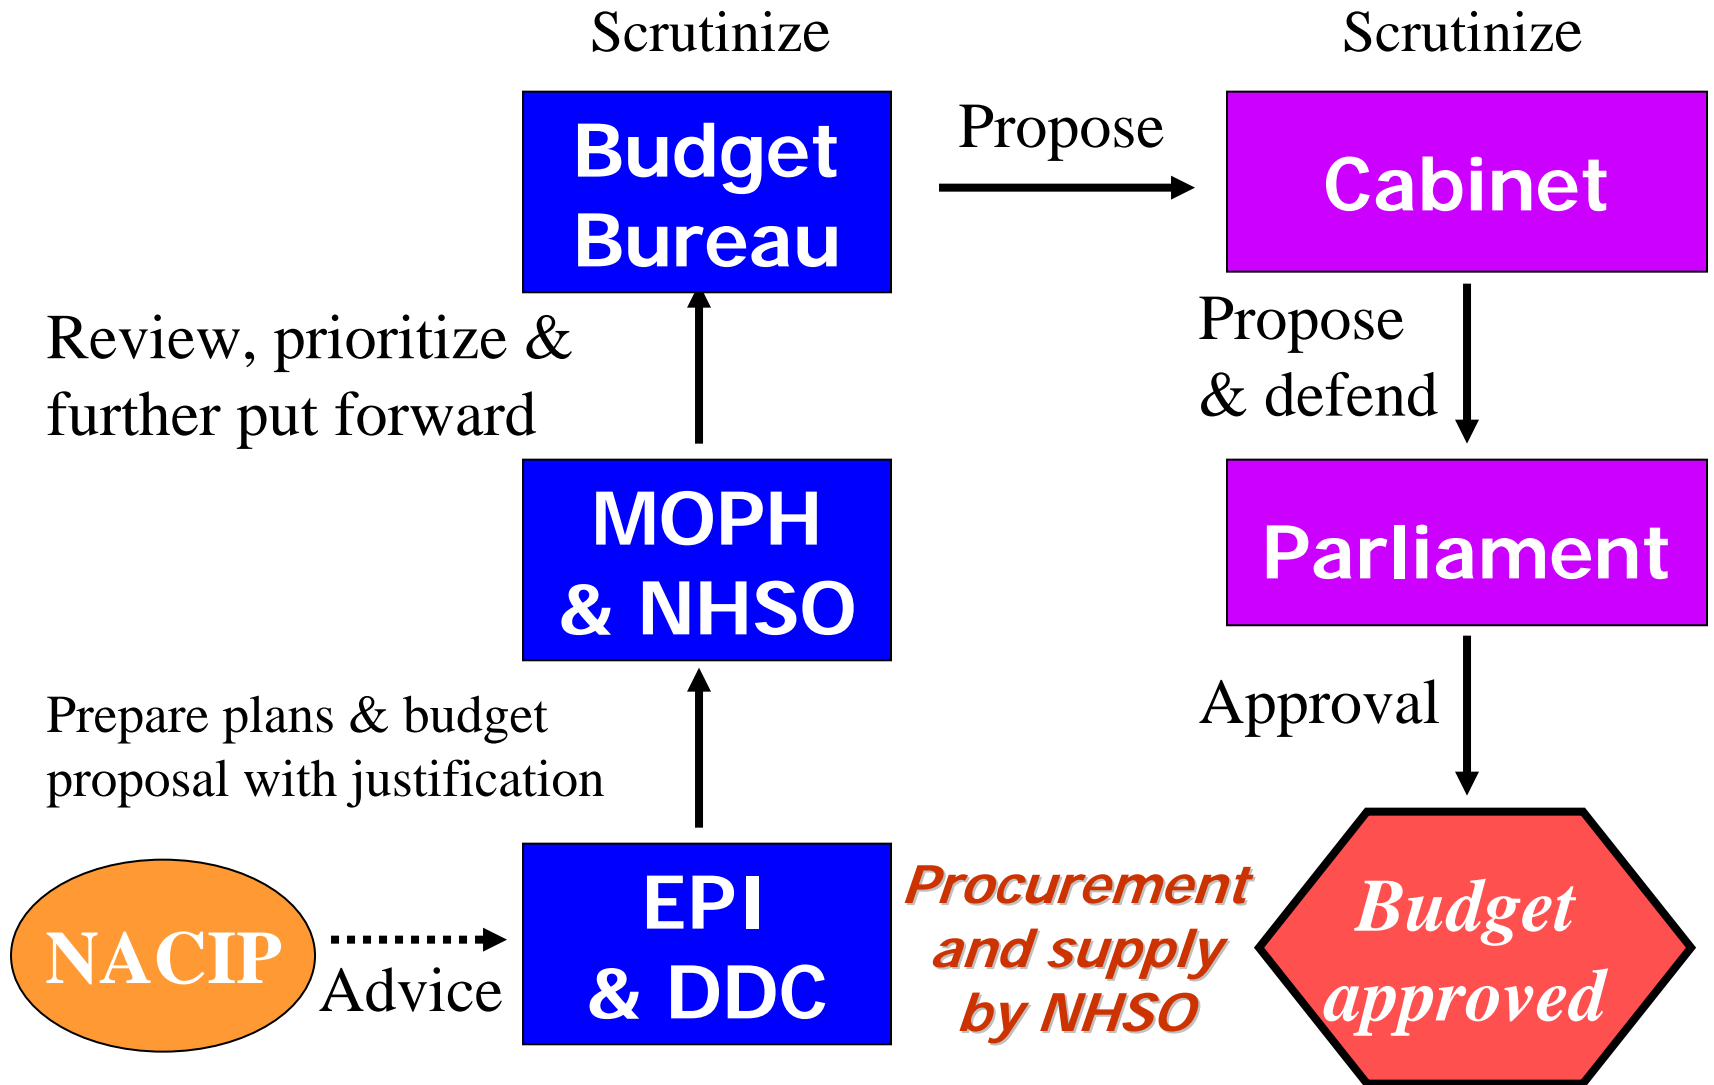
Scrutinize

Scrutinize

Budget Bureau

Propose

Cabinet

Review, prioritize & further put forward

Propose & defend

MOPH & NHSO

Parliament

Prepare plans & budget proposal with justification

Approval

NACIP

Advice

EPI & DDC

Procurement and supply by NHSO

Budget approved